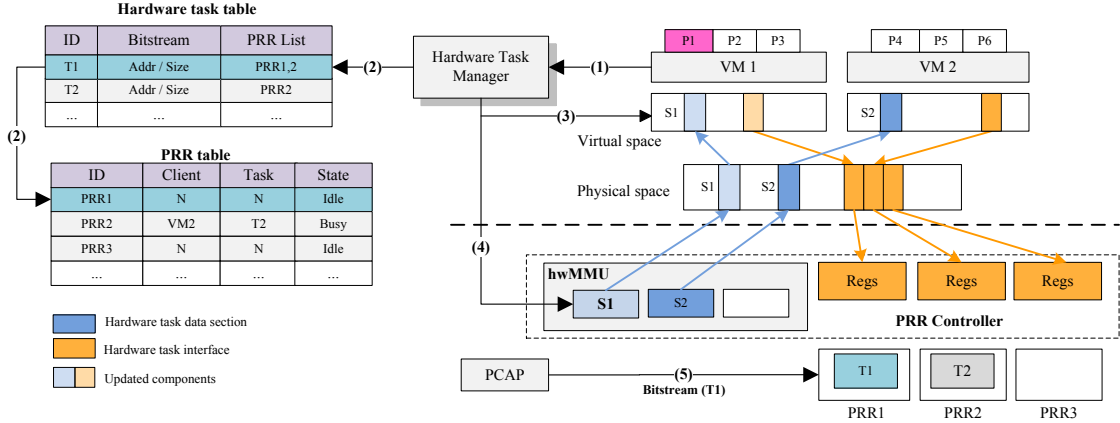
Hardware task table

| ID | Bitstream | PRR List |
|---|---|---|
| T1 | Addr / Size | PRR1,2 |
| T2 | Addr / Size | PRR2 |
| ... | ... | ... |

(2)

(2)

PRR table

| ID | Client | Task | State |
|---|---|---|---|
| PRR1 | N | N | Idle |
| PRR2 | VM2 | T2 | Busy |
| PRR3 | N | N | Idle |
| ... | ... | ... | ... |

Hardware task data section

Hardware task interface

Updated components

Hardware Task Manager

(1)

P1 P2 P3

VM 1

P4 P5 P6

VM 2

(3)

S1

S2

Virtual space

Physical space

S1 S2

(4)

hwMMU

S1 S2

Regs Regs Regs

PRR Controller

PCAP

(5)

Bitstream (T1)

T1 T2

PRR1 PRR2 PRR3